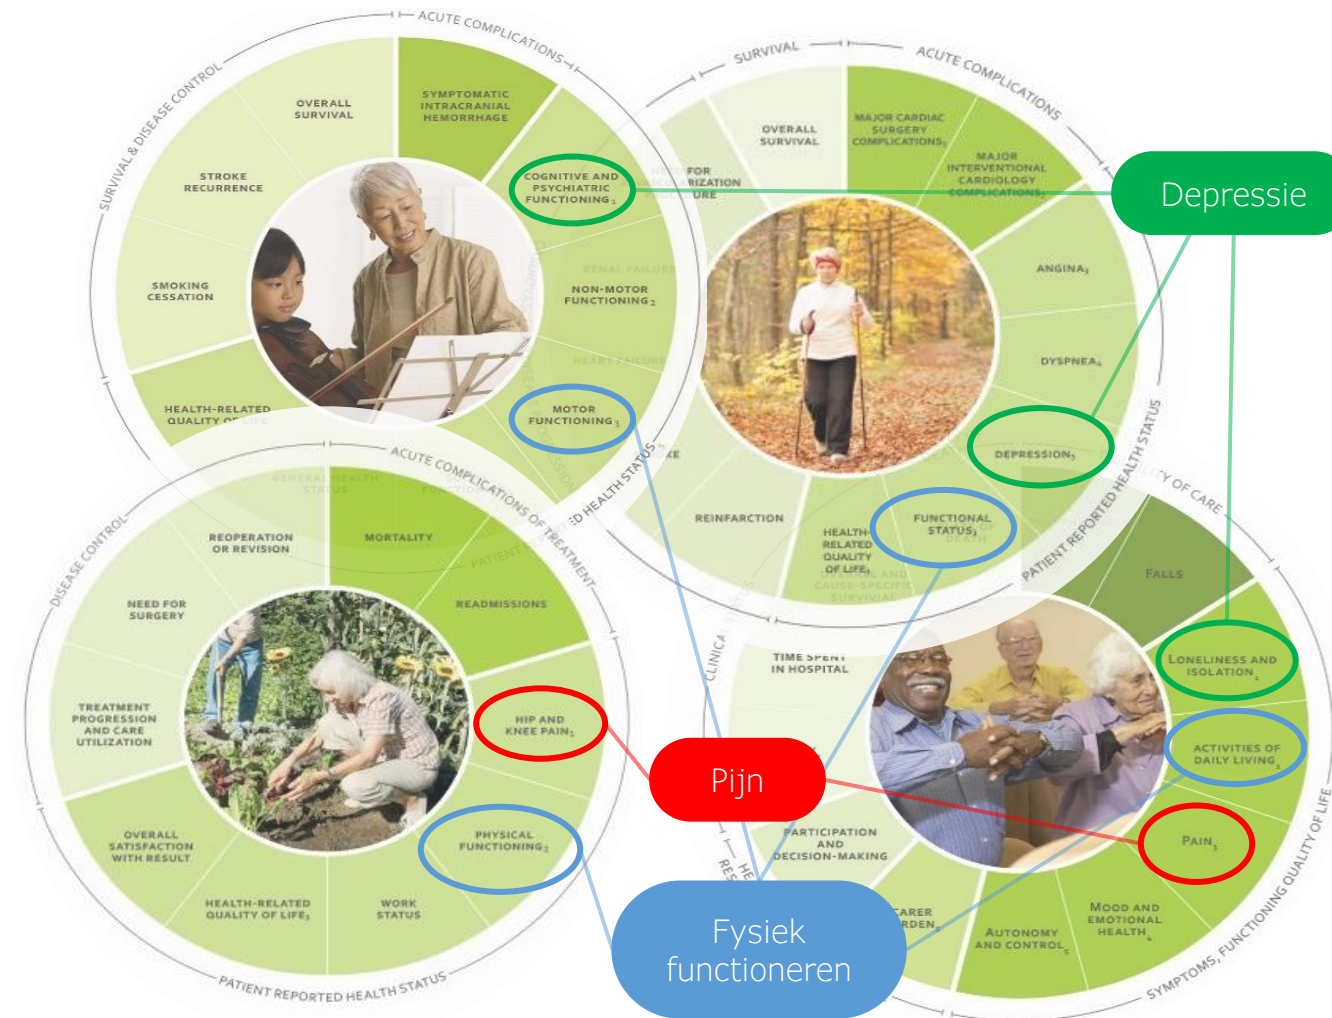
ACUTE COMPLICATIONS
SURVIVAL & DISEASE CONTROL
OVERALL SURVIVAL
SYMPTOMATIC INTRACRANIAL HEMORRHAGE
STROKE RECURRENCE
COGNITIVE AND PSYCHIATRIC FUNCTIONING$_1$
SMOKING CESSATION
NON-MOTOR FUNCTIONING$_2$
HEALTH-RELATED QUALITY OF LIFE
MOTOR FUNCTIONING$_3$

SURVIVAL
ACUTE COMPLICATIONS
OVERALL SURVIVAL
MAJOR CARDIAC SURGERY COMPLICATIONS$_1$
MAJOR INTERVENTIONAL CARDIOLOGY COMPLICATIONS$_1$
ANGINA$_3$
DYSPNEA$_4$
DEPRESSION$_5$
REINFARCTION
HEALTH-RELATED QUALITY OF LIFE$_6$
FUNCTIONAL STATUS$_3$
PATIENT REPORTED HEALTH STATUS

Depressie

ACUTE COMPLICATIONS OF TREATMENT
DISEASE CONTROL
REOPERATION OR REVISION
MORTALITY
READMISSIONS
NEED FOR SURGERY
TREATMENT PROGRESSION AND CARE UTILIZATION
HIP AND KNEE PAIN$_1$
OVERALL SATISFACTION WITH RESULT
PHYSICAL FUNCTIONING$_2$
HEALTH-RELATED QUALITY OF LIFE$_3$
WORK STATUS
PATIENT REPORTED HEALTH STATUS

Pijn

QUALITY OF CARE
FALLS
TIME SPENT IN HOSPITAL
LONELINESS AND ISOLATION$_1$
ACTIVITIES OF DAILY LIVING$_2$
PARTICIPATION AND DECISION-MAKING
PAIN$_3$
CARER BURDEN
AUTONOMY AND CONTROL$_5$
MOOD AND EMOTIONAL HEALTH$_4$
SYMPTOMS, FUNCTIONING, QUALITY OF LIFE

Fysiek functioneren